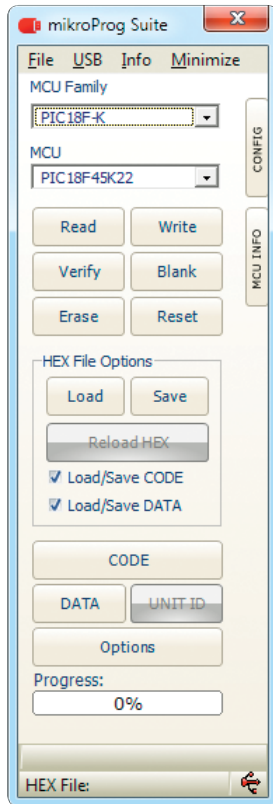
mikroProg Suite

File USB Info Minimize

MCU Family

PIC18F-K

MCU

PIC18F45K22

CONFIG

MCU INFO

Read Write

Verify Blank

Erase Reset

HEX File Options

Load Save

Reload HEX

☑ Load/Save CODE

☑ Load/Save DATA

CODE

DATA UNIT ID

Options

Progress:

0%

HEX File: